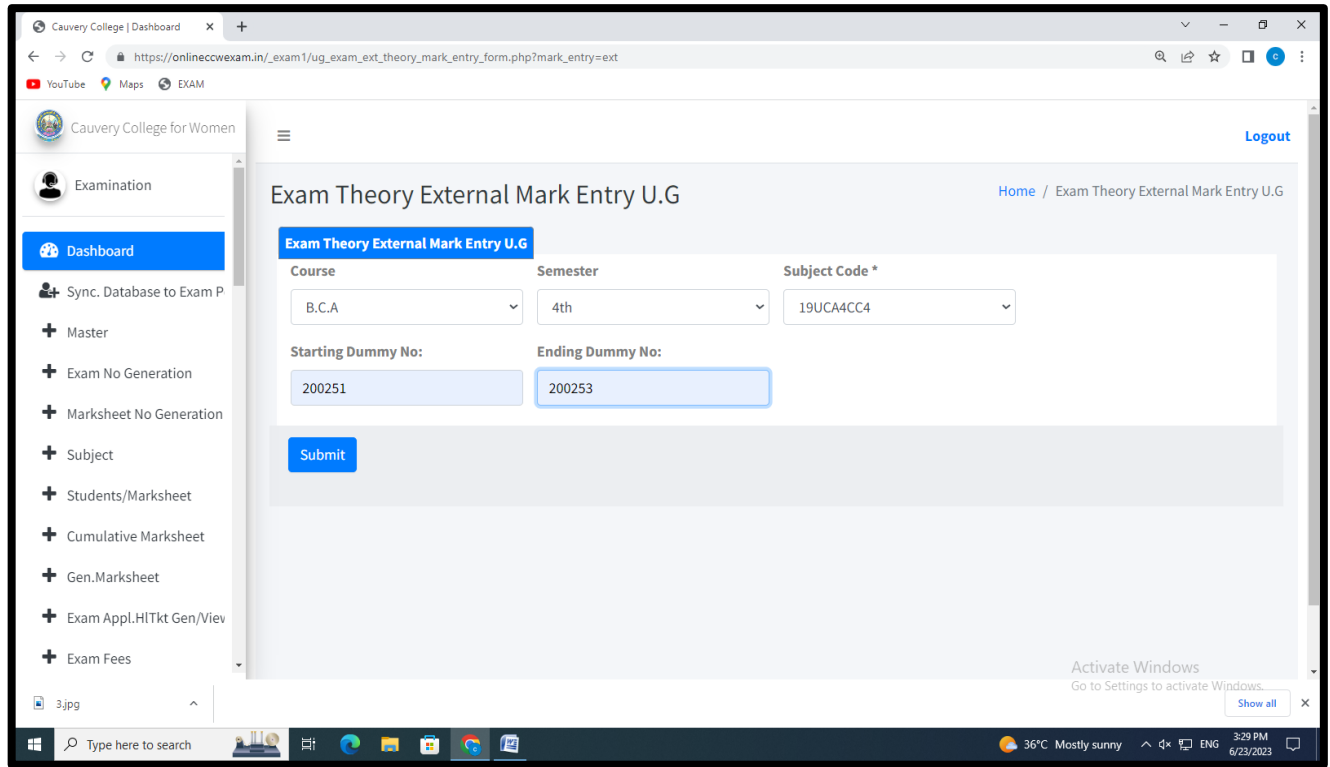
Cauvery College | Dashboard ×  +

https://onlineccwexam.in/_exam1/ug_exam_ext_theory_mark_entry_form.php?mark_entry=ext

YouTube  Maps  EXAM

Cauvery College for Women

Logout

Examination

Dashboard
Sync. Database to Exam P
Master
Exam No Generation
Marksheet No Generation
Subject
Students/Marksheet
Cumulative Marksheet
Gen.Marksheet
Exam Appl.HlTkt Gen/Viev
Exam Fees

Exam Theory External Mark Entry U.G

Home / Exam Theory External Mark Entry U.G

Exam Theory External Mark Entry U.G

Course
B.C.A

Semester
4th

Subject Code *
19UCA4CC4

Starting Dummy No:
200251

Ending Dummy No:
200253

Submit

Activate Windows
Go to Settings to activate Windows.

3.jpg

Show all

Type here to search

36°C Mostly sunny  ENG  3:29 PM 6/23/2023